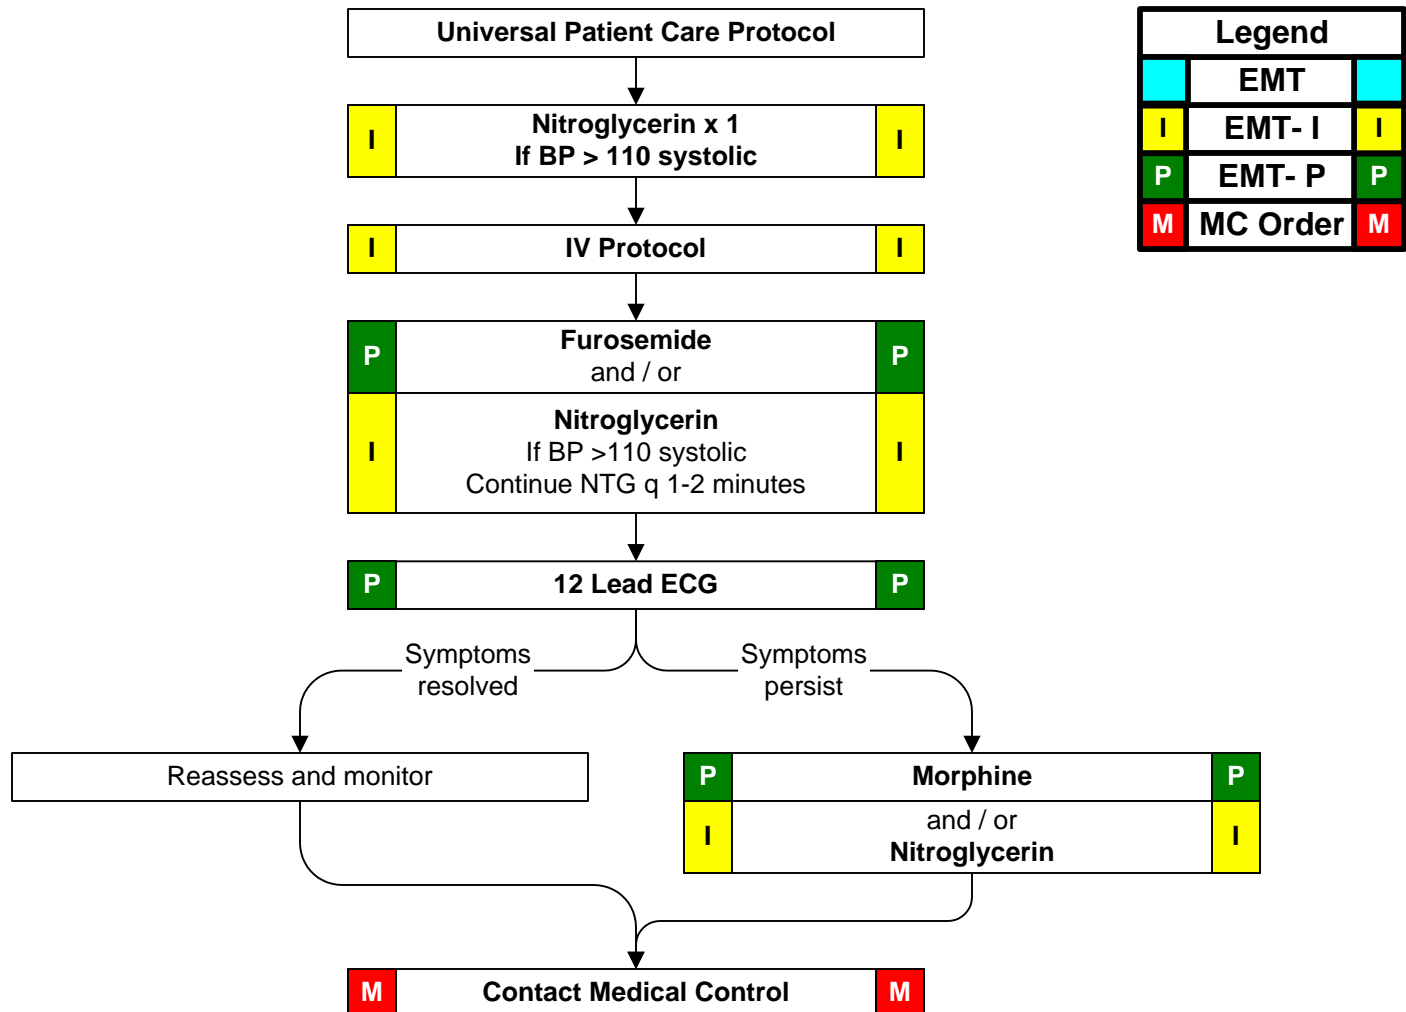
Universal Patient Care Protocol

I Nitroglycerin x 1
If BP > 110 systolic I

I IV Protocol I

P Furosemide
and / or P

I Nitroglycerin
If BP >110 systolic
Continue NTG q 1-2 minutes I

P 12 Lead ECG P

Symptoms resolved

Symptoms persist

Reassess and monitor

P Morphine P

I and / or
Nitroglycerin I

M Contact Medical Control M

| Legend | | |
|---|---|---|
| | EMT | |
| I | EMT- I | I |
| P | EMT- P | P |
| M | MC Order | M |